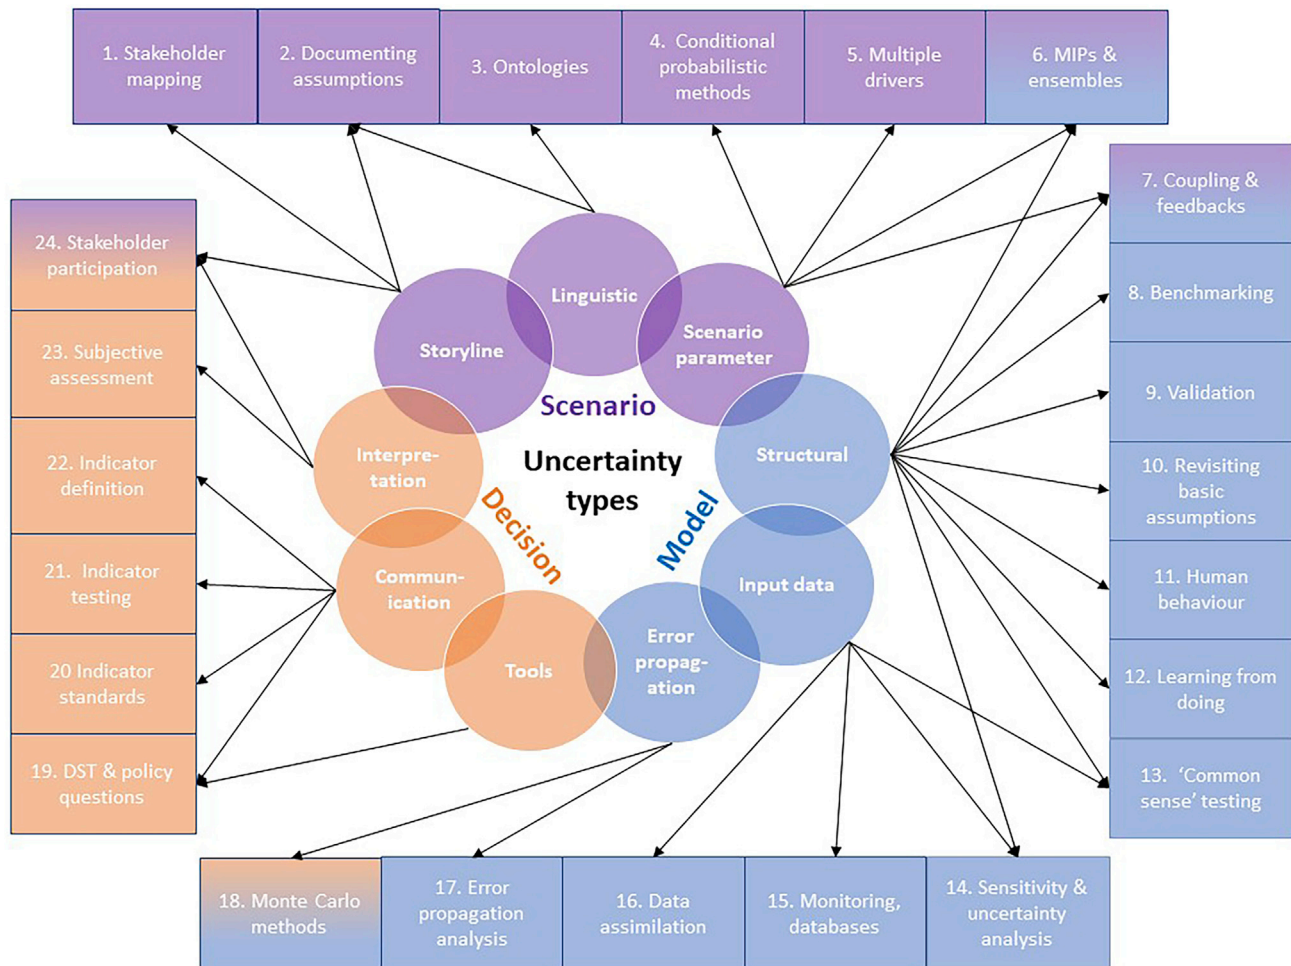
1. Stakeholder mapping

2. Documenting assumptions

3. Ontologies

4. Conditional probabilistic methods

5. Multiple drivers

6. MIPs & ensembles

7. Coupling & feedbacks

8. Benchmarking

9. Validation

10. Revisiting basic assumptions

11. Human behaviour

12. Learning from doing

13. 'Common sense' testing

24. Stakeholder participation

23. Subjective assessment

22. Indicator definition

21. Indicator testing

20 Indicator standards

19. DST & policy questions

Linguistic

Storyline

Scenario parameter

Scenario

Interpre-tation

Uncertainty types

Structural

Decision

Model

Commun-ication

Input data

Tools

Error propag-ation

18. Monte Carlo methods

17. Error propagation analysis

16. Data assimilation

15. Monitoring, databases

14. Sensitivity & uncertainty analysis